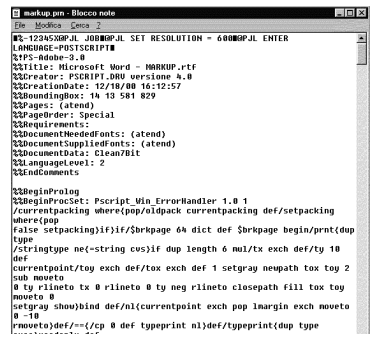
markup.prn - Blocco note
File Modifica Cerca ?

■%-12345X@PJL JOB■@PJL SET RESOLUTION = 600■@PJL ENTER LANGUAGE=POSTSCRIPT■
%!PS-Adobe-3.0
%%Title: Microsoft Word - MARKUP.rtf
%%Creator: PSCRIPT.DRV versione 4.0
%%CreationDate: 12/18/00 16:12:57
%%BoundingBox: 14 13 581 829
%%Pages: (atend)
%%PageOrder: Special
%%Requirements:
%%DocumentNeededFonts: (atend)
%%DocumentSuppliedFonts: (atend)
%%DocumentData: Clean7Bit
%%LanguageLevel: 2
%%EndComments

%%BeginProlog
%%BeginProcSet: Pscript_Win_ErrorHandler 1.0 1
/currentpacking where{pop/oldpack currentpacking def/setpacking where{pop
false setpacking}if}if/$brkpage 64 dict def $brkpage begin/prnt{dup type
/stringtype ne{=string cvs}if dup length 6 mul/tx exch def/ty 10 def
currentpoint/toy exch def/tox exch def 1 setgray newpath tox toy 2 sub moveto
0 ty rlineto tx 0 rlineto 0 ty neg rlineto closepath fill tox toy moveto 0
setgray show}bind def/nl{currentpoint exch pop lmargin exch moveto 0 -10
rmoveto}def/==(/cp 0 def typeprint nl}def/typeprint{dup type
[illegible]